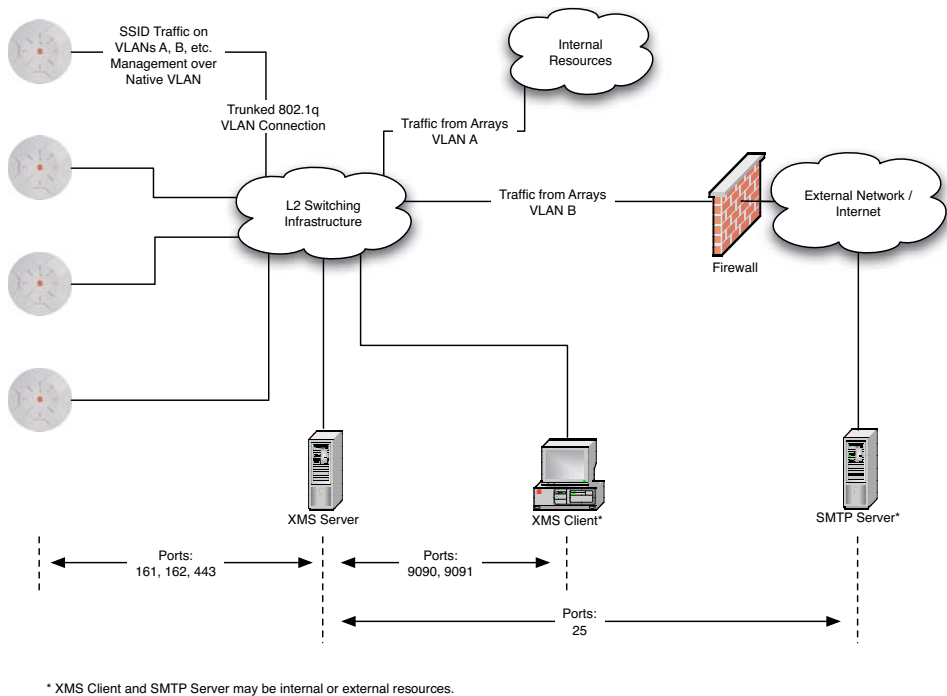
SSID Traffic on VLANs A, B, etc. Management over Native VLAN

Internal Resources

Trunked 802.1q VLAN Connection

Traffic from Arrays VLAN A

L2 Switching Infrastructure

Traffic from Arrays VLAN B

External Network / Internet

Firewall

XMS Server

XMS Client*

SMTP Server*

Ports: 161, 162, 443

Ports: 9090, 9091

Ports: 25

* XMS Client and SMTP Server may be internal or external resources.